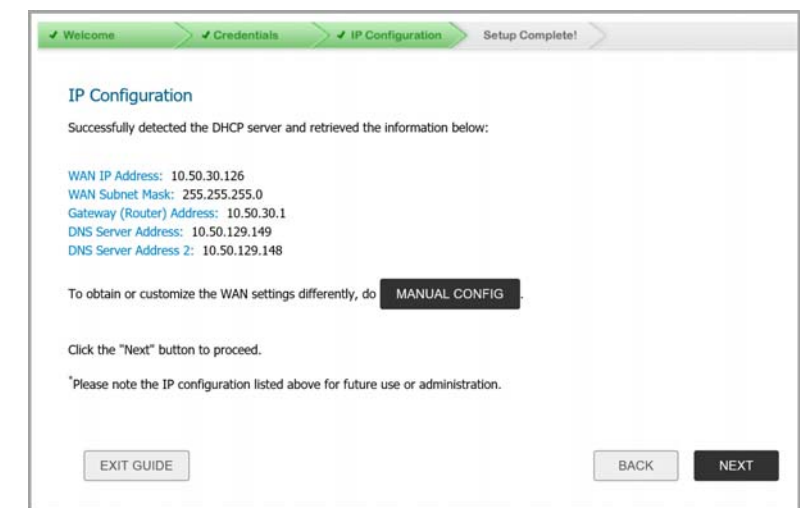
✓ Welcome ✓ Credentials ✓ IP Configuration Setup Complete!

IP Configuration

Successfully detected the DHCP server and retrieved the information below:

WAN IP Address: 10.50.30.126
WAN Subnet Mask: 255.255.255.0
Gateway (Router) Address: 10.50.30.1
DNS Server Address: 10.50.129.149
DNS Server Address 2: 10.50.129.148

To obtain or customize the WAN settings differently, do MANUAL CONFIG .

Click the "Next" button to proceed.

*Please note the IP configuration listed above for future use or administration.

EXIT GUIDE

BACK NEXT